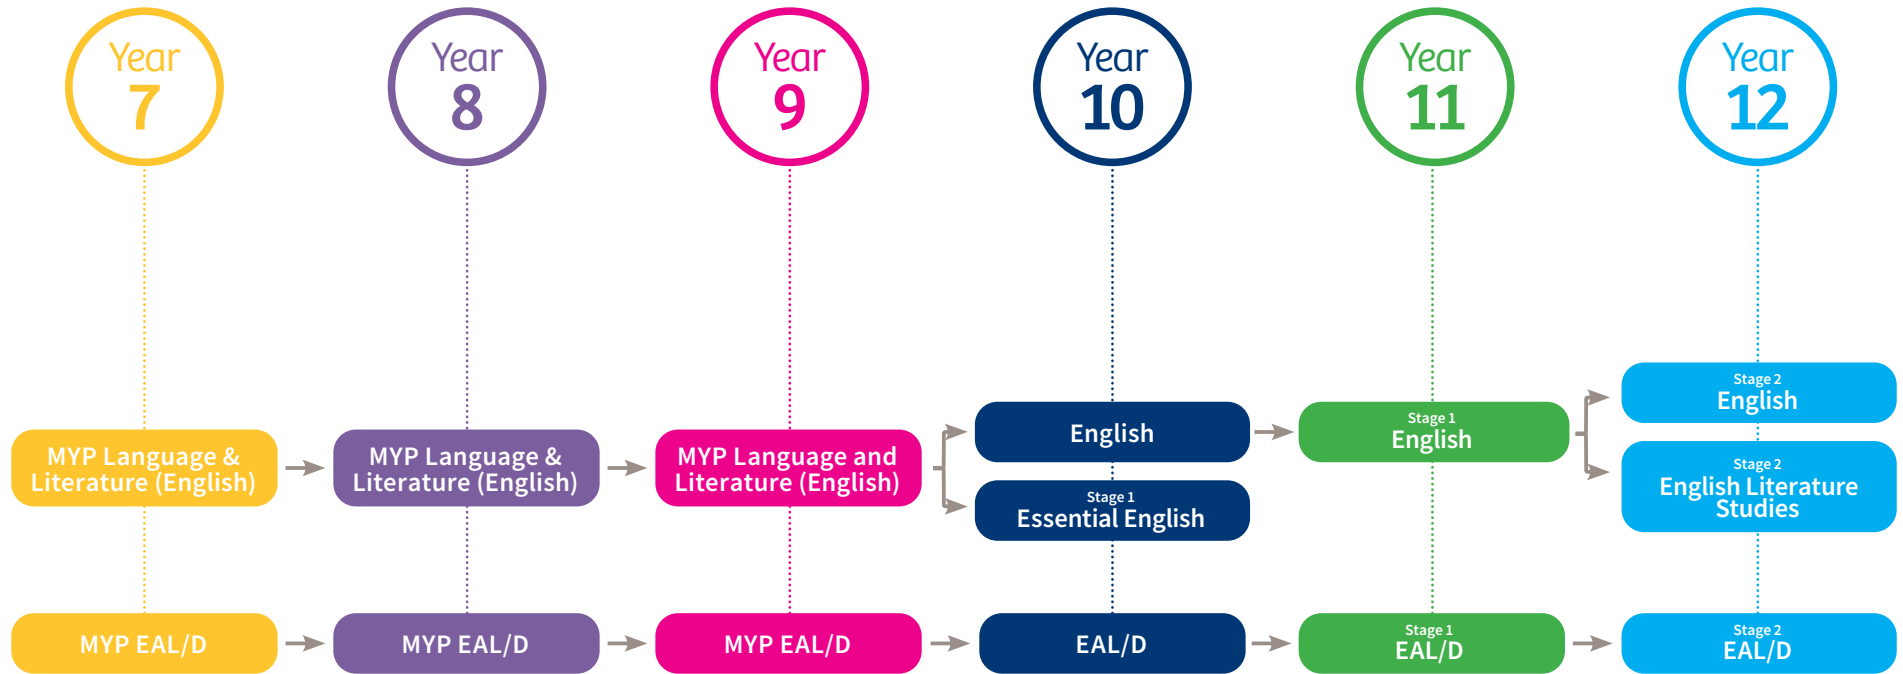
Year 7

Year 8

Year 9

Year 10

Year 11

Year 12

MYP Language & Literature (English)

MYP Language & Literature (English)

MYP Language and Literature (English)

English

Stage 1 Essential English

Stage 1 English

Stage 2 English

Stage 2 English Literature Studies

MYP EAL/D

MYP EAL/D

MYP EAL/D

EAL/D

Stage 1 EAL/D

Stage 2 EAL/D